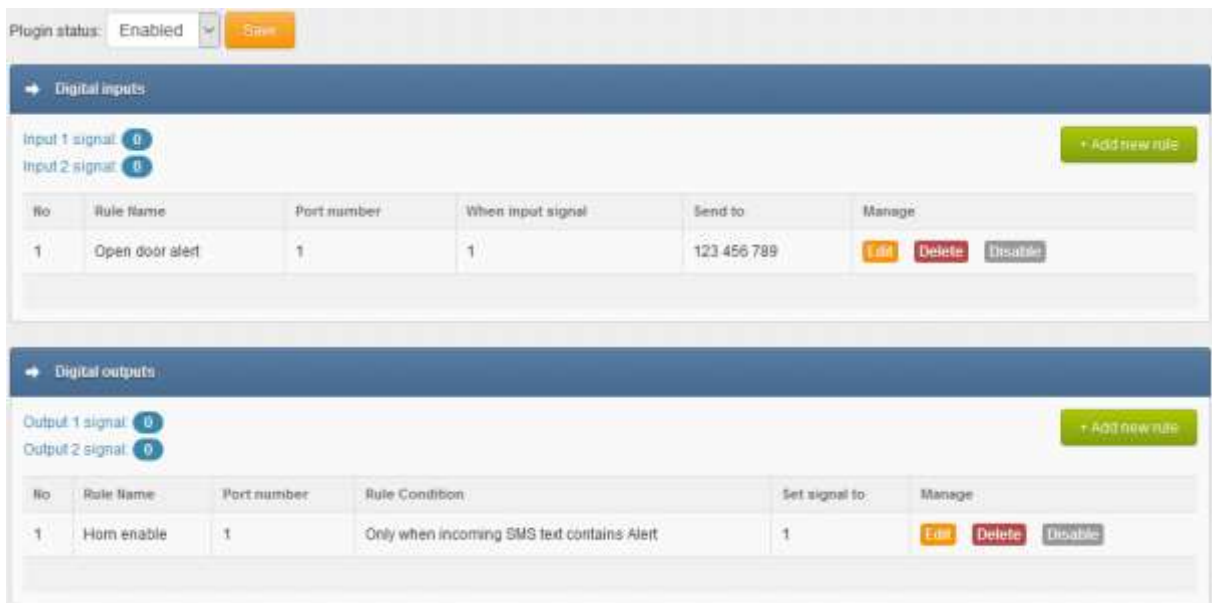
Plugin status: Enabled Save

Digital inputs

Input 1 signal: 0
Input 2 signal: 0

+ Add new rule

| No | Rule Name | Port number | When input signal | Send to | Manage |
|---|---|---|---|---|---|
| 1 | Open door alert | 1 | 1 | 123 456 789 | Edit Delete Disable |

Digital outputs

Output 1 signal: 0
Output 2 signal: 0

+ Add new rule

| No | Rule Name | Port number | Rule Condition | Set signal to | Manage |
|---|---|---|---|---|---|
| 1 | Horn enable | 1 | Only when incoming SMS text contains Alert | 1 | Edit Delete Disable |